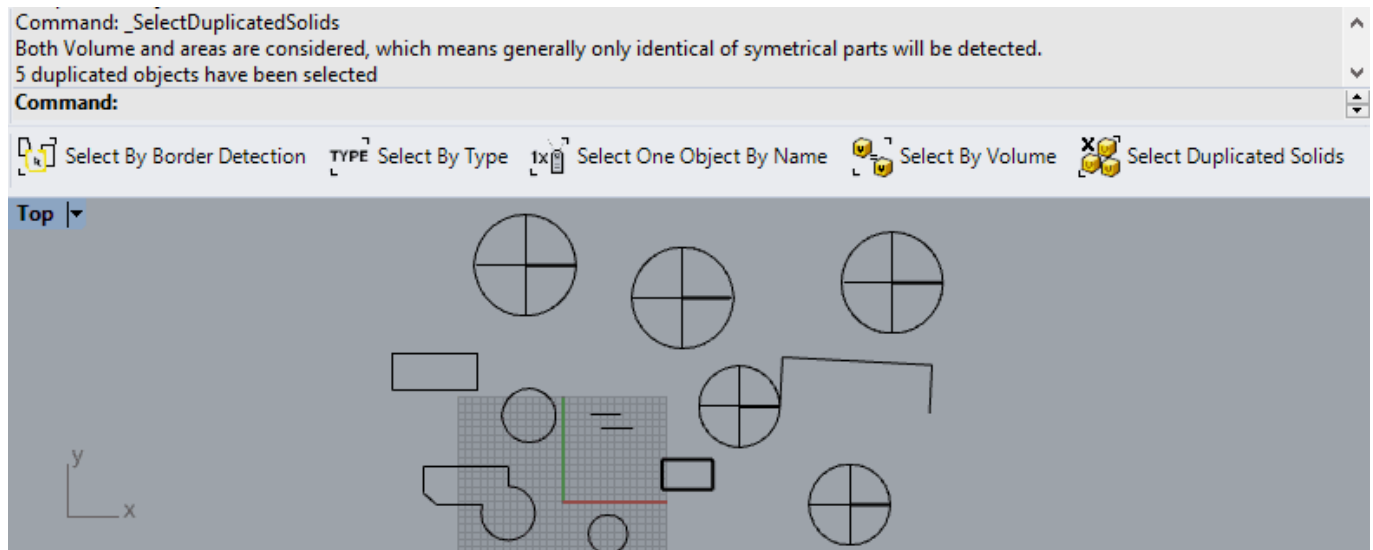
Command: _SelectDuplicatedSolids
Both Volume and areas are considered, which means generally only identical of symetrical parts will be detected.
5 duplicated objects have been selected

Command:

Select By Border Detection TYPE Select By Type 1x Select One Object By Name Select By Volume Select Duplicated Solids

Top

y

x